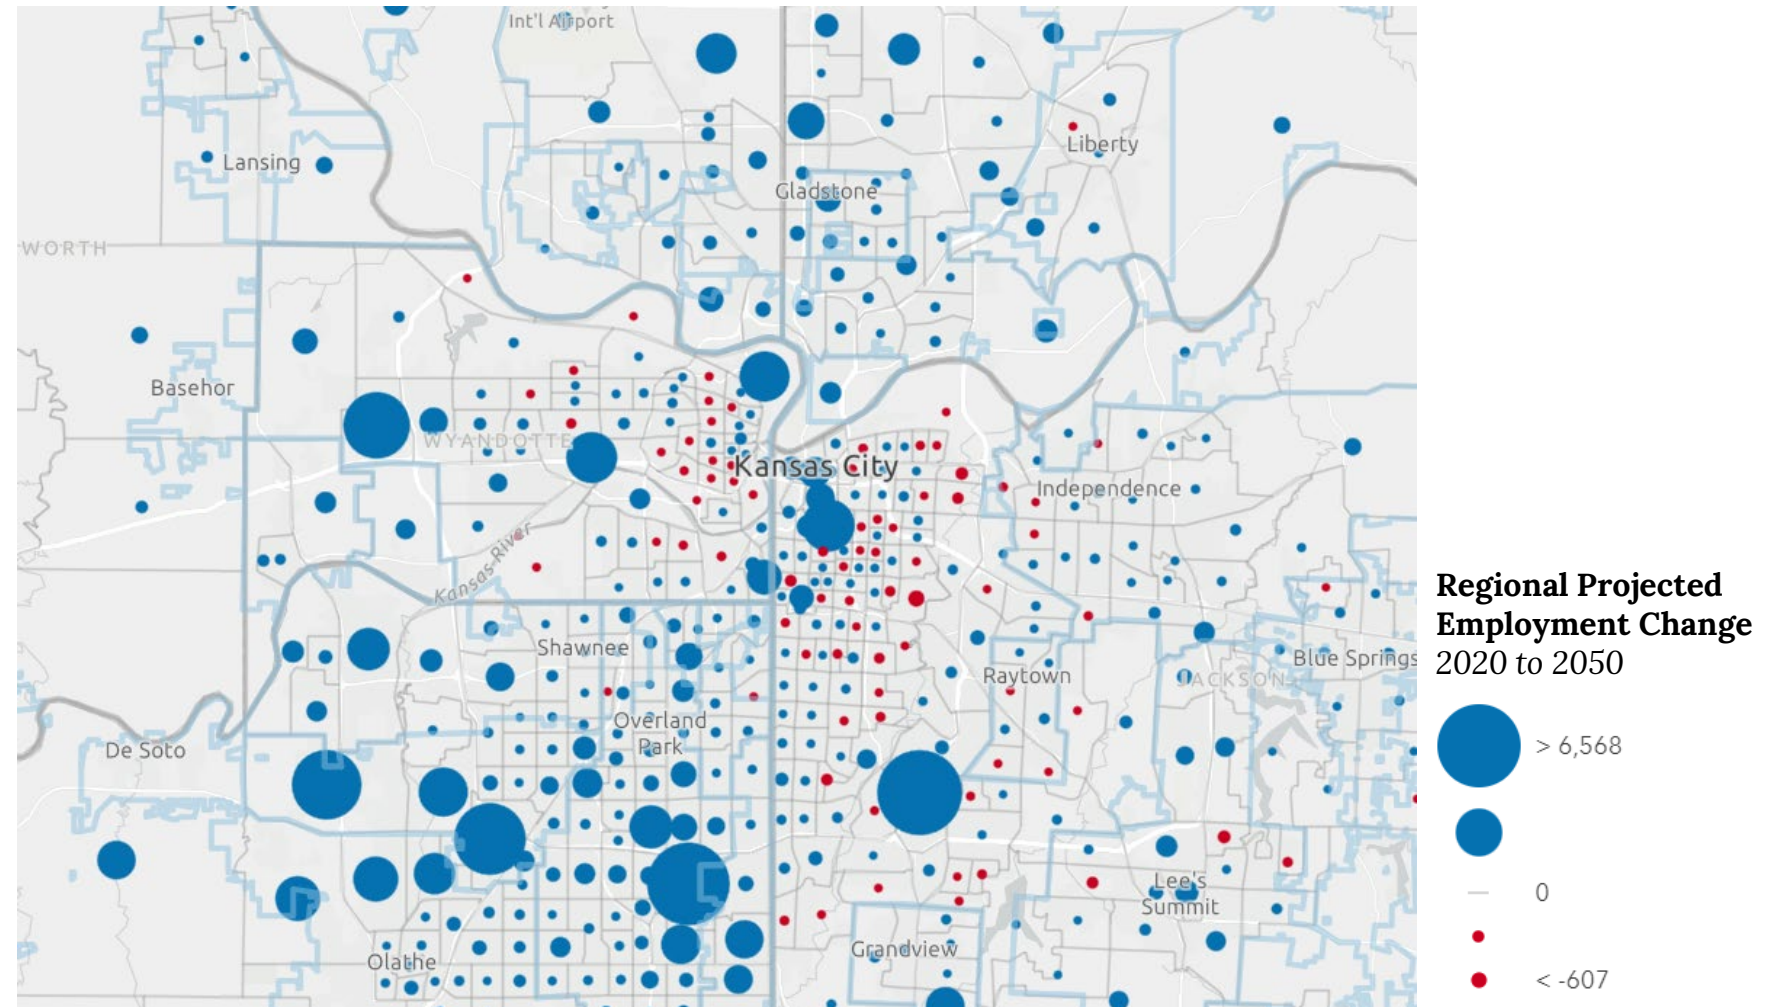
Int'l Airport

Liberty

Lansing

Gladstone

WORTH

Basehor

WYANDOTTE

Kansas City

Independence

Kansas River

Shawnee

Raytown

JACKSON

Blue Springs

Overland Park

De Soto

Lee's Summit

Grandview

Olathe

Regional Projected Employment Change
2020 to 2050

> 6,568

0

< -607